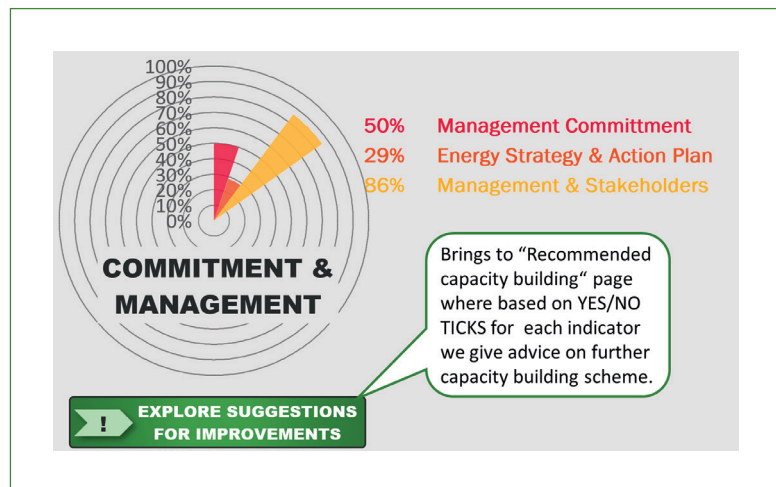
100%
90%
80%
70%
60%
50%
40%
30%
20%
10%
0%

50% Management Committment
29% Energy Strategy & Action Plan
86% Management & Stakeholders

COMMITMENT & MANAGEMENT

Brings to “Recommended capacity building“ page where based on YES/NO TICKS for each indicator we give advice on further capacity building scheme.

!
EXPLORE SUGGESTIONS FOR IMPROVEMENTS